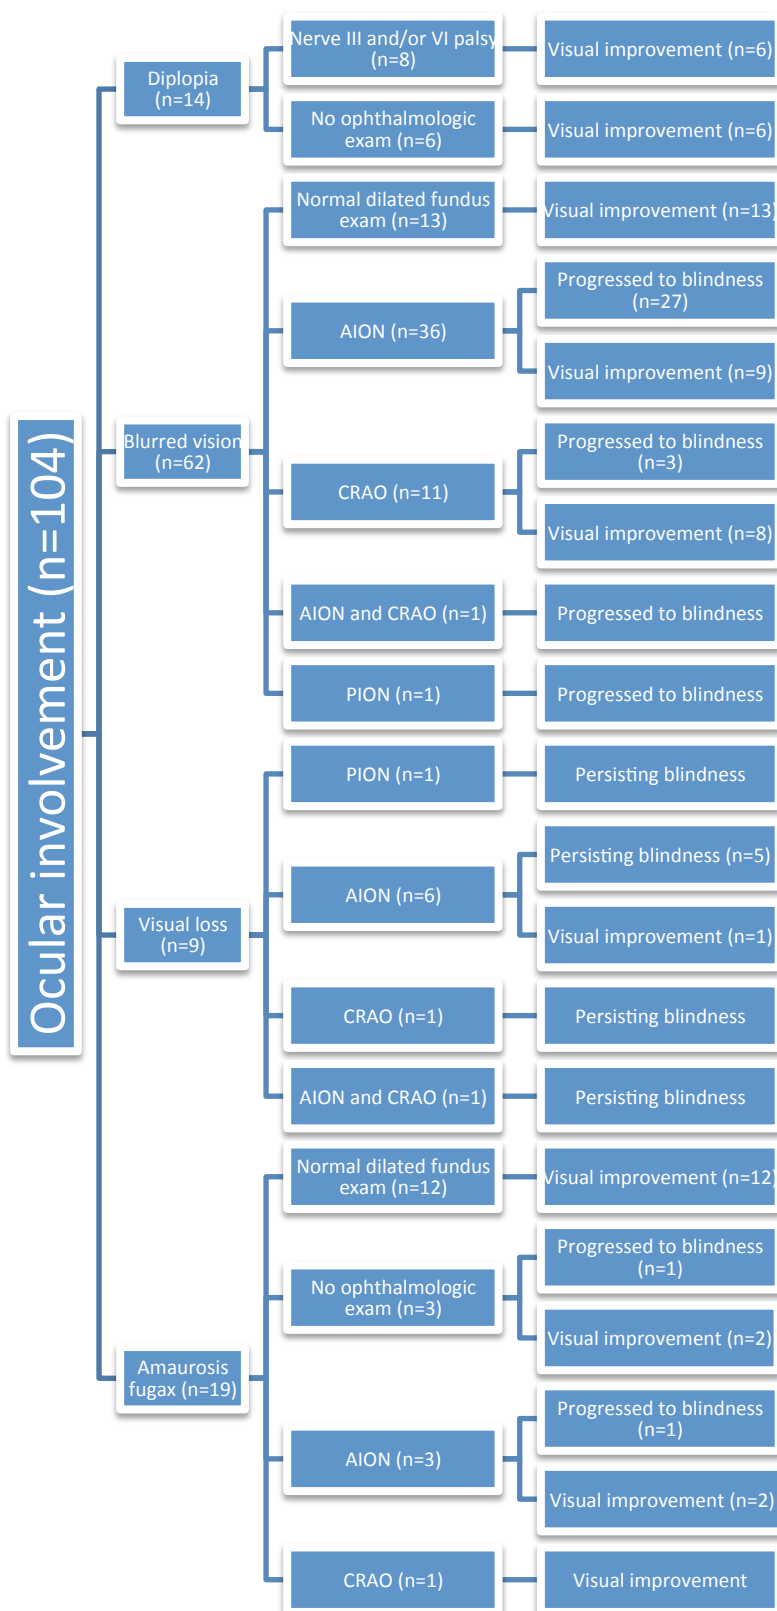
Ocular involvement (n=104)

Diplopia (n=14)

Nerve III and/or VI palsy (n=8)

Visual improvement (n=6)

No ophthalmologic exam (n=6)

Visual improvement (n=6)

Blurred vision (n=62)

Normal dilated fundus exam (n=13)

Visual improvement (n=13)

AION (n=36)

Progressed to blindness (n=27)

Visual improvement (n=9)

CRAO (n=11)

Progressed to blindness (n=3)

Visual improvement (n=8)

AION and CRAO (n=1)

Progressed to blindness

PION (n=1)

Progressed to blindness

Visual loss (n=9)

PION (n=1)

Persisting blindness

AION (n=6)

Persisting blindness (n=5)

Visual improvement (n=1)

CRAO (n=1)

Persisting blindness

AION and CRAO (n=1)

Persisting blindness

Amaurosis fugax (n=19)

Normal dilated fundus exam (n=12)

Visual improvement (n=12)

No ophthalmologic exam (n=3)

Progressed to blindness (n=1)

Visual improvement (n=2)

AION (n=3)

Progressed to blindness (n=1)

Visual improvement (n=2)

CRAO (n=1)

Visual improvement